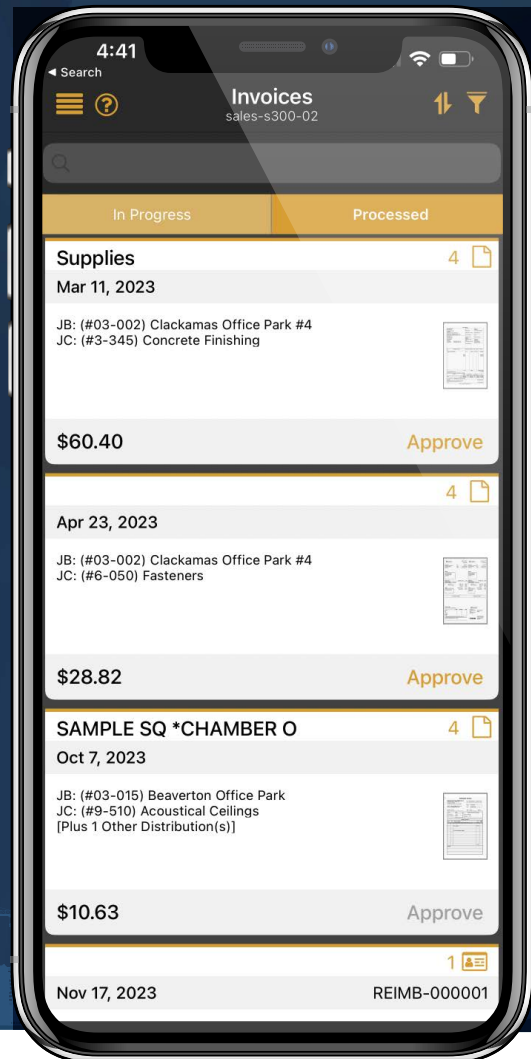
4:41
◂ Search

Invoices
sales-s300-02

In Progress | Processed

Supplies 4
Mar 11, 2023
JB: (#03-002) Clackamas Office Park #4
JC: (#3-345) Concrete Finishing
$60.40 Approve

4
Apr 23, 2023
JB: (#03-002) Clackamas Office Park #4
JC: (#6-050) Fasteners
$28.82 Approve

SAMPLE SQ *CHAMBER O 4
Oct 7, 2023
JB: (#03-015) Beaverton Office Park
JC: (#9-510) Acoustical Ceilings
[Plus 1 Other Distribution(s)]
$10.63 Approve

1
Nov 17, 2023 REIMB-000001